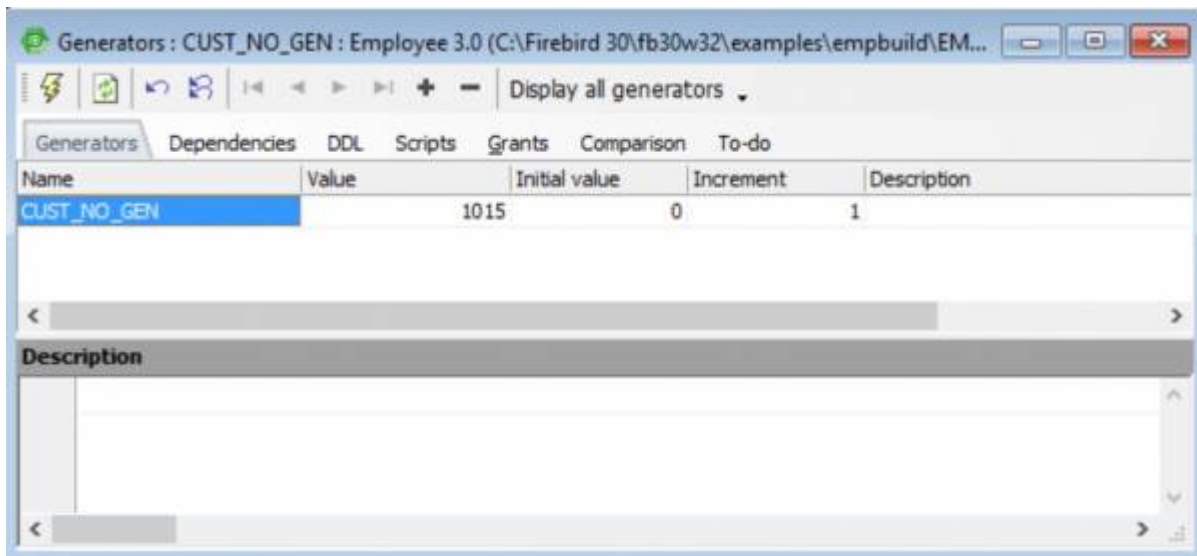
Generators : CUST_NO_GEN : Employee 3.0 (C:\Firebird 30\fb30w32\examples\empbuild\EM...

Display all generators

Generators Dependencies DDL Scripts Grants Comparison To-do

| Name | Value | Initial value | Increment | Description |
|---|---|---|---|---|
| CUST_NO_GEN | 1015 | 0 | 1 | |

Description